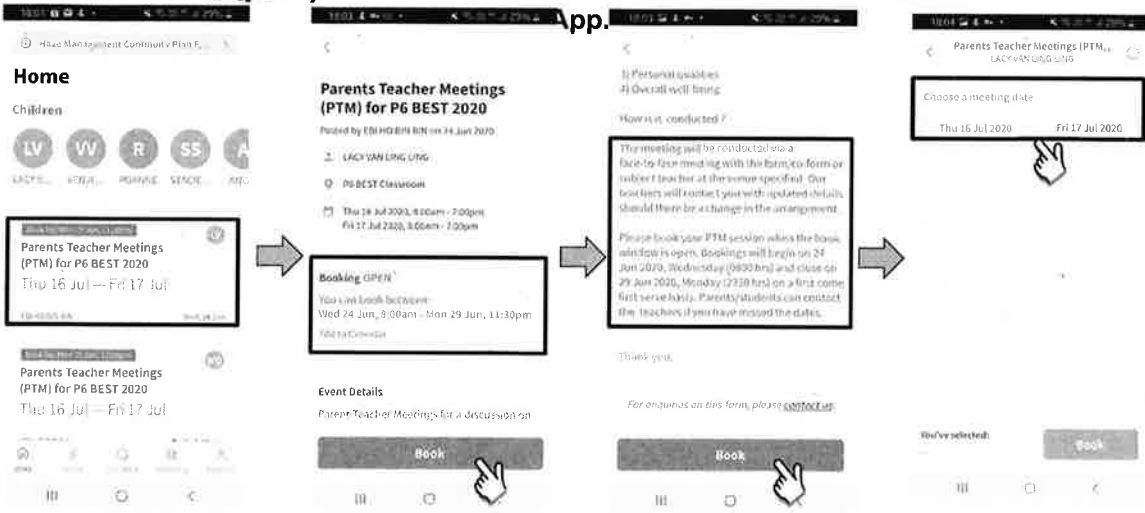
pp.

Haze Management Continuity Plan F...

Home

Children

LV VV R SS A

LACY S... VENJI... PGANNE SESCIE... ANG...

Parents Teacher Meetings (PTM) for P6 BEST 2020

Thu 16 Jul — Fri 17 Jul

Parents Teacher Meetings (PTM) for P6 BEST 2020

Thu 16 Jul — Fri 17 Jul

<

Parents Teacher Meetings (PTM) for P6 BEST 2020

Posted by EBI HO BIN BIN on 24 Jun 2020

LACY VAN LING LING

P6 BEST Classroom

Thu 16 Jul 2020, 8:00am - 7:00pm
Fri 17 Jul 2020, 8:00am - 7:00pm

Booking OPEN

You can book between
Wed 24 Jun, 8:00am - Mon 29 Jun, 11:30pm

Add to Calendar

Event Details

Parent-Teacher Meetings for a discussion on

Book

<

3) Personal qualities
4) Overall well being

How is it conducted ?

The meeting will be conducted via a face-to-face meeting with the form/co-form or subject teacher at the venue specified. Our teachers will contact you with updated details should there be a change in the arrangement.

Please book your PTM session when the book window is open. Bookings will begin on 24 Jun 2020, Wednesday (0800 hrs) and close on 29 Jun 2020, Monday (2330 hrs) on a first come first serve basis. Parents/students can contact the teachers if you have missed the dates.

Thank you.

For enquiries on this form, please contact us.

Book

<

Parents Teacher Meetings (PTM...
LACY VAN LING LING

Choose a meeting date

Thu 16 Jul 2020 Fri 17 Jul 2020

You've selected:

Book